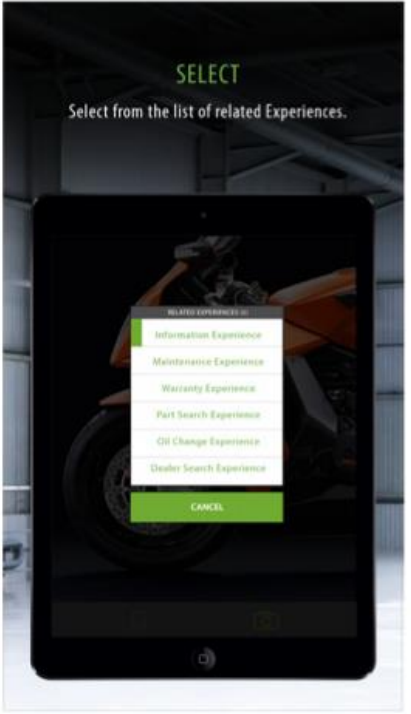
SELECT

Select from the list of related Experiences.

RELATED EXPERIENCES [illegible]

Information Experience

Maintenance Experience

Warranty Experience

Part Search Experience

Oil Change Experience

Dealer Search Experience

CANCEL